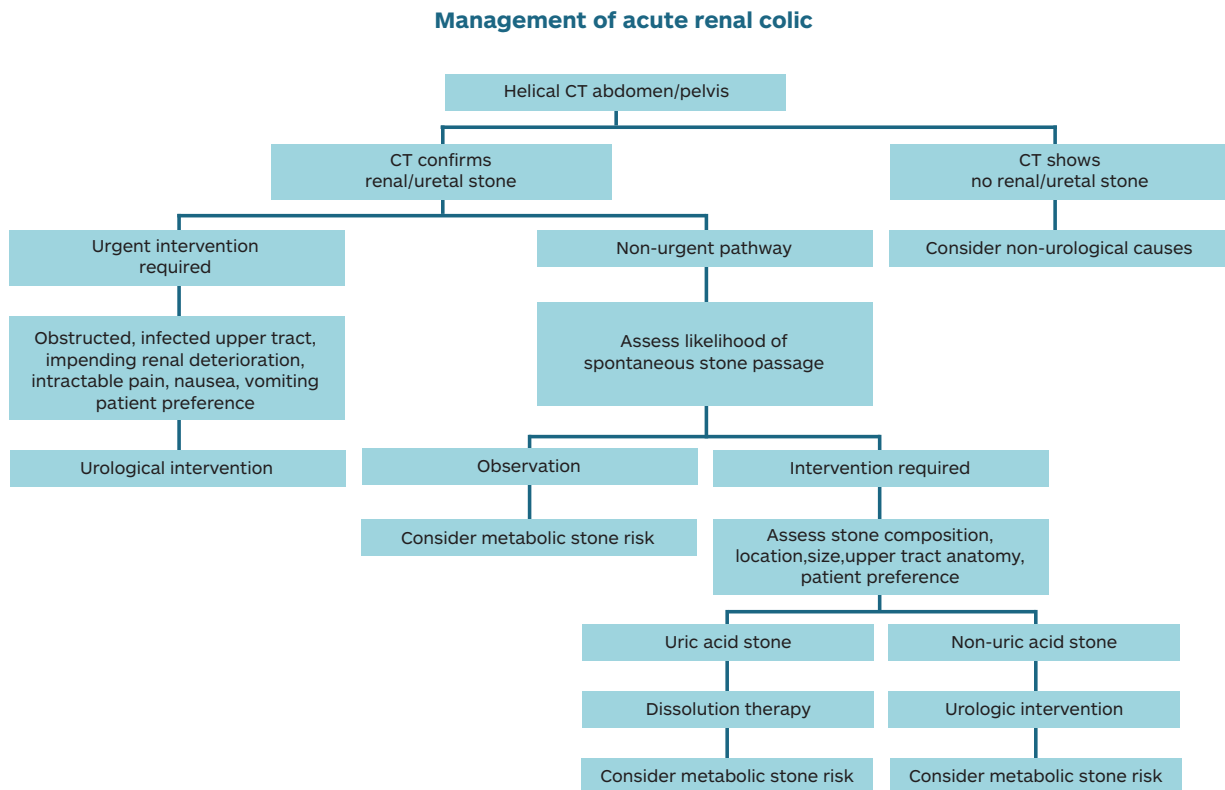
Management of acute renal colic

Helical CT abdomen/pelvis

CT confirms renal/uretal stone

CT shows no renal/uretal stone

Consider non-urological causes

Urgent intervention required

Obstructed, infected upper tract, impending renal deterioration, intractable pain, nausea, vomiting patient preference

Urological intervention

Non-urgent pathway

Assess likelihood of spontaneous stone passage

Observation

Consider metabolic stone risk

Intervention required

Assess stone composition, location,size,upper tract anatomy, patient preference

Uric acid stone

Dissolution therapy

Consider metabolic stone risk

Non-uric acid stone

Urologic intervention

Consider metabolic stone risk